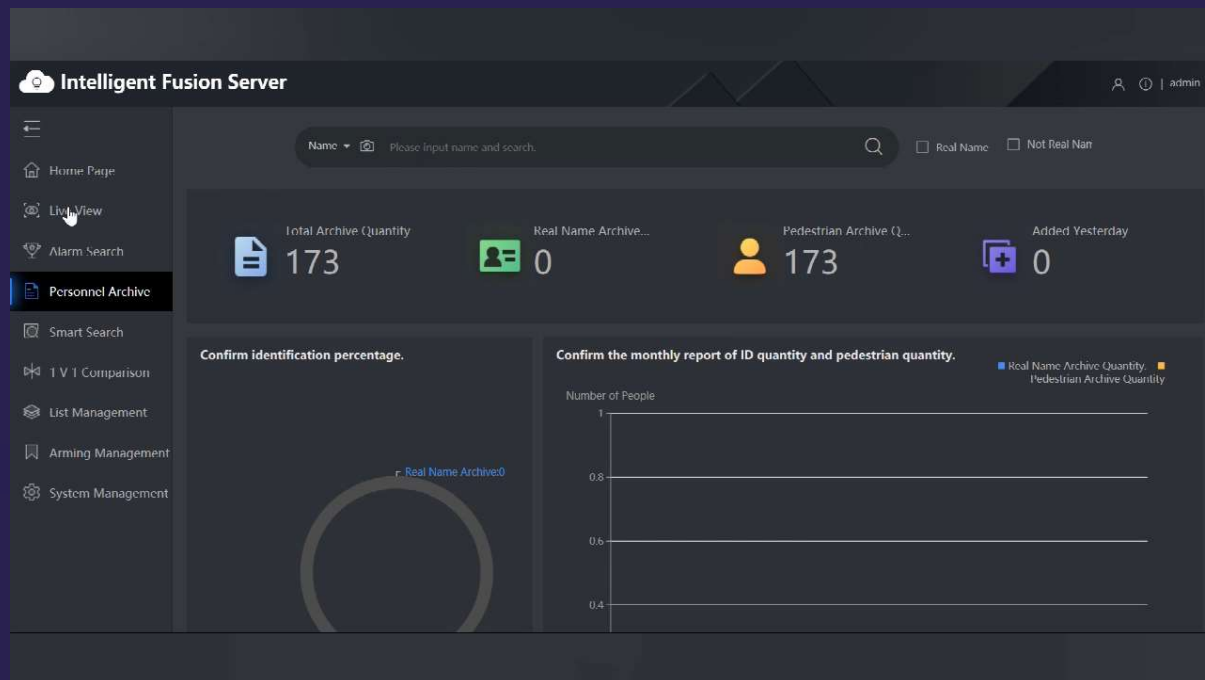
Intelligent Fusion Server

admin

Home Page
Live View
Alarm Search
Personnel Archive
Smart Search
1 V 1 Comparison
List Management
Arming Management
System Management

Name
Please input name and search.
Real Name
Not Real Nam

Total Archive Quantity
173
Real Name Archive...
0
Pedestrian Archive Q...
173
Added Yesterday
0

Confirm identification percentage.
Real Name Archive:0

Confirm the monthly report of ID quantity and pedestrian quantity.
Real Name Archive Quantity.
Pedestrian Archive Quantity
Number of People
1
0.8
0.6
0.4